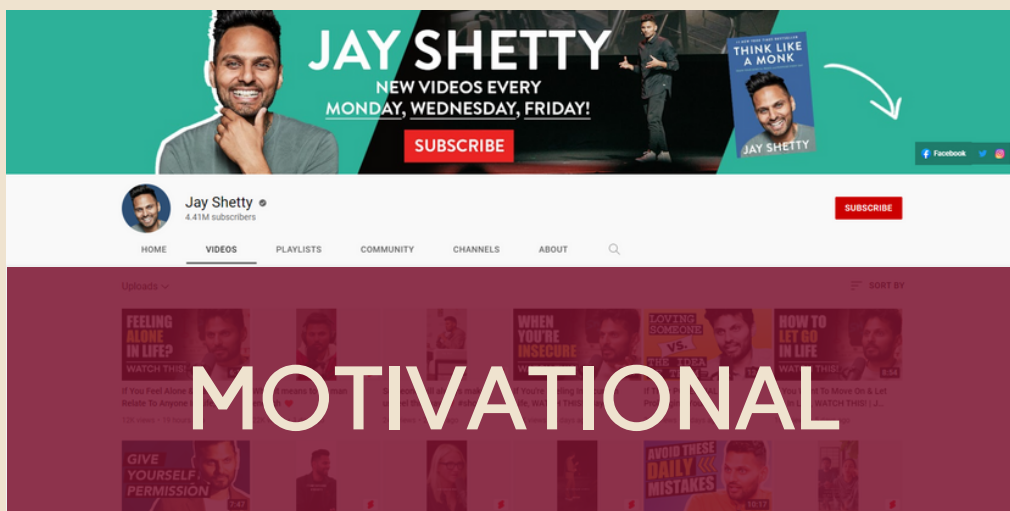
JAY SHETTY
NEW VIDEOS EVERY
MONDAY, WEDNESDAY, FRIDAY!
SUBSCRIBE

THINK LIKE A MONK
JAY SHETTY

Facebook

Jay Shetty
4.41M subscribers

SUBSCRIBE

HOME
VIDEOS
PLAYLISTS
COMMUNITY
CHANNELS
ABOUT

Uploads
SORT BY

FEELING ALONE IN LIFE? WATCH THIS!
WHEN YOU'RE INSECURE
LOVING SOMEONE VS. THE IDEA
HOW TO LET GO IN LIFE WATCH THIS!

If You Feel Alone & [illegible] Relate To Anyone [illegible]
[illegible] If You're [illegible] WATCH THIS!
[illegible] Want To Move On & Let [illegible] WATCH THIS! | J...

MOTIVATIONAL

GIVE YOURSELF PERMISSION
AVOID THESE DAILY MISTAKES